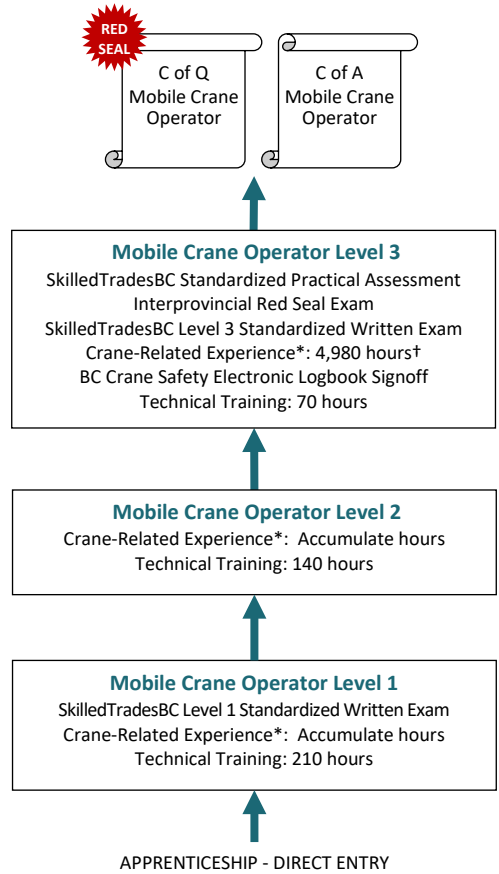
RED SEAL

C of Q Mobile Crane Operator

C of A Mobile Crane Operator

**Mobile Crane Operator Level 3**
SkilledTradesBC Standardized Practical Assessment
Interprovincial Red Seal Exam
SkilledTradesBC Level 3 Standardized Written Exam
Crane-Related Experience*: 4,980 hours†
BC Crane Safety Electronic Logbook Signoff
Technical Training: 70 hours

**Mobile Crane Operator Level 2**
Crane-Related Experience*: Accumulate hours
Technical Training: 140 hours

**Mobile Crane Operator Level 1**
SkilledTradesBC Level 1 Standardized Written Exam
Crane-Related Experience*: Accumulate hours
Technical Training: 210 hours

APPRENTICESHIP - DIRECT ENTRY